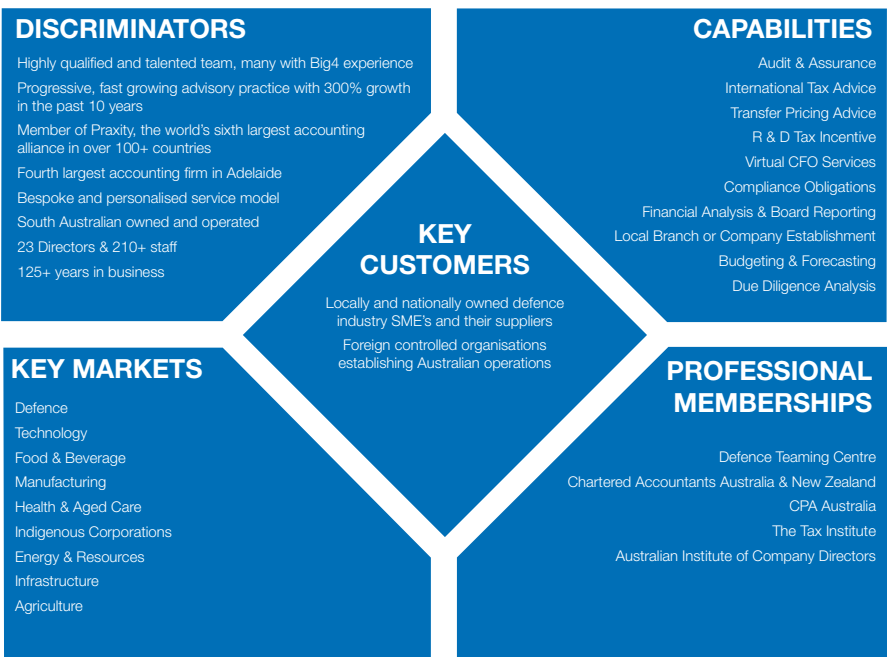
DISCRIMINATORS

Highly qualified and talented team, many with Big4 experience

Progressive, fast growing advisory practice with 300% growth in the past 10 years

Member of Praxity, the world's sixth largest accounting alliance in over 100+ countries

Fourth largest accounting firm in Adelaide

Bespoke and personalised service model

South Australian owned and operated

23 Directors & 210+ staff

125+ years in business

CAPABILITIES

Audit & Assurance

International Tax Advice

Transfer Pricing Advice

R & D Tax Incentive

Virtual CFO Services

Compliance Obligations

Financial Analysis & Board Reporting

Local Branch or Company Establishment

Budgeting & Forecasting

Due Diligence Analysis

KEY CUSTOMERS

Locally and nationally owned defence industry SME's and their suppliers

Foreign controlled organisations establishing Australian operations

KEY MARKETS

Defence

Technology

Food & Beverage

Manufacturing

Health & Aged Care

Indigenous Corporations

Energy & Resources

Infrastructure

Agriculture

PROFESSIONAL MEMBERSHIPS

Defence Teaming Centre

Chartered Accountants Australia & New Zealand

CPA Australia

The Tax Institute

Australian Institute of Company Directors